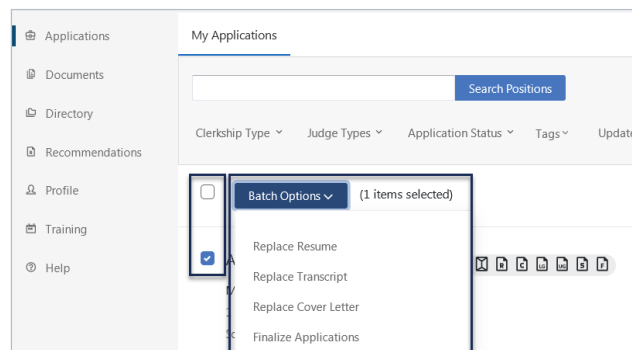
Applications
Documents
Directory
Recommendations
Profile
Training
Help

My Applications

Search Positions

Clerkship Type
Judge Types
Application Status
Tags
Update

Batch Options
(1 items selected)

Replace Resume
Replace Transcript
Replace Cover Letter
Finalize Applications